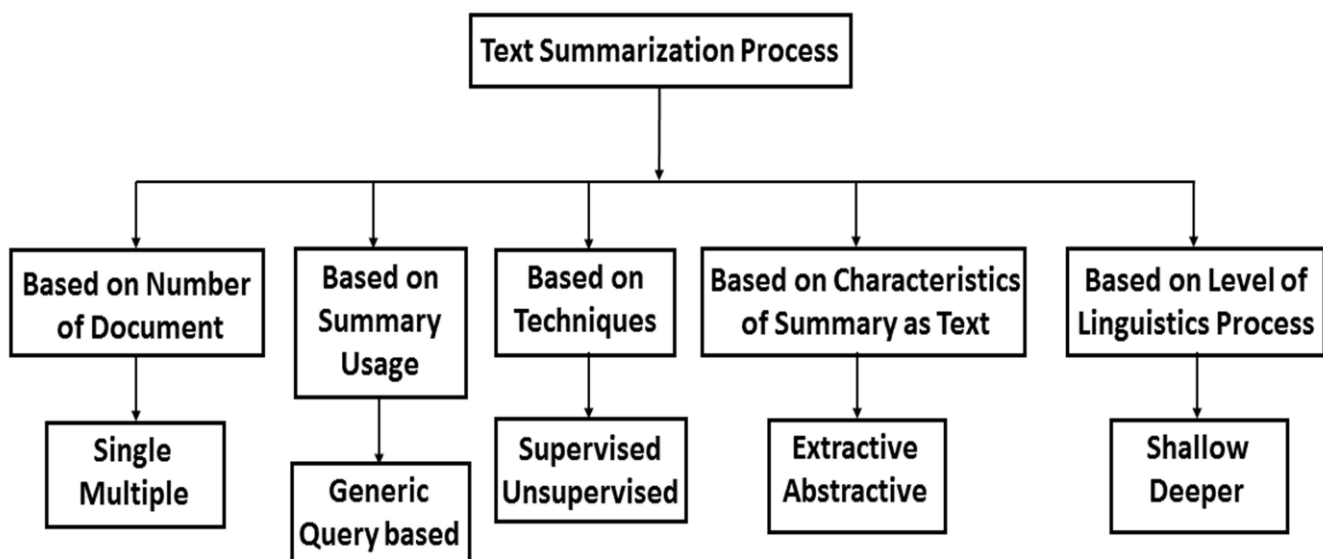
Text Summarization Process

Based on Number of Document

Single
Multiple

Based on Summary Usage

Generic
Query based

Based on Techniques

Supervised
Unsupervised

Based on Characteristics of Summary as Text

Extractive
Abstractive

Based on Level of Linguistics Process

Shallow
Deeper